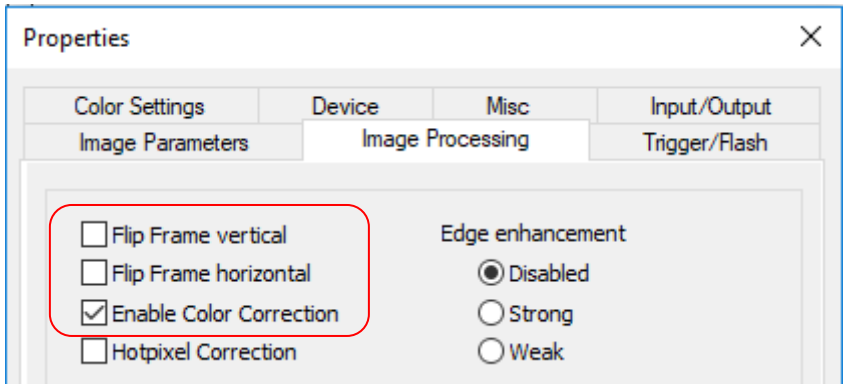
Properties

Color Settings
Device
Misc
Input/Output
Image Parameters
Image Processing
Trigger/Flash

Flip Frame vertical
Flip Frame horizontal
Enable Color Correction
Hotpixel Correction

Edge enhancement
Disabled
Strong
Weak